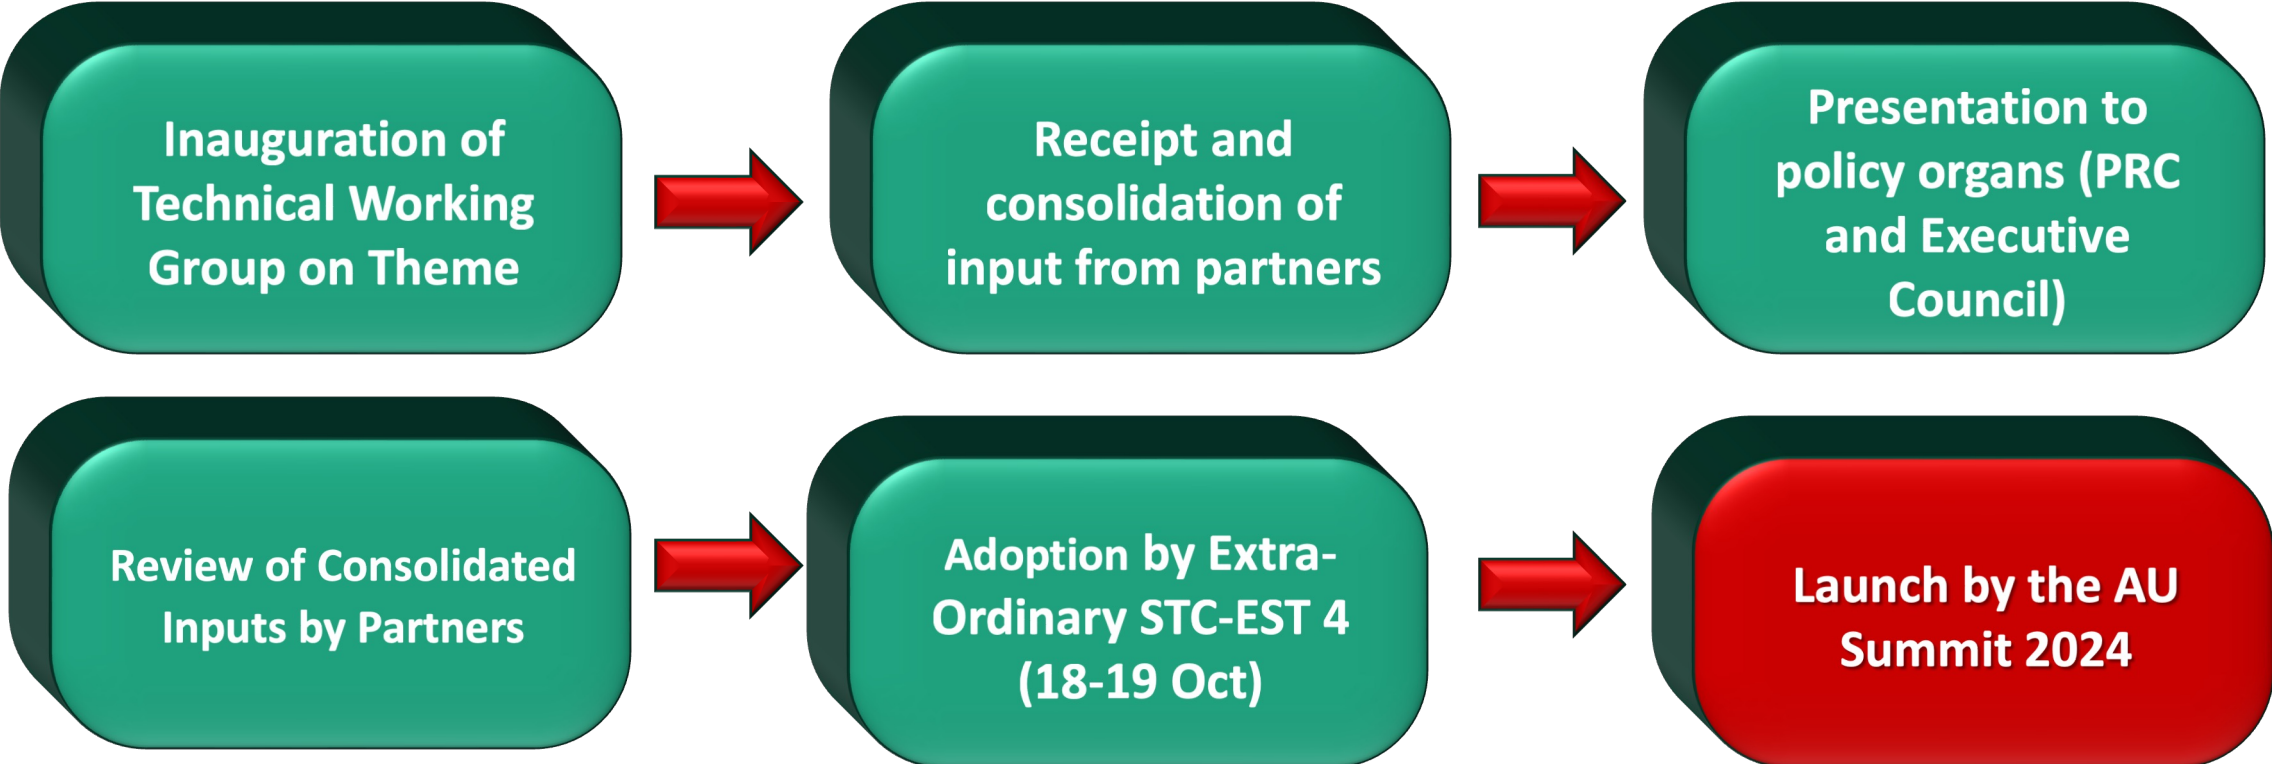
Inauguration of Technical Working Group on Theme

Receipt and consolidation of input from partners

Presentation to policy organs (PRC and Executive Council)

Review of Consolidated Inputs by Partners

Adoption by Extra-Ordinary STC-EST 4 (18-19 Oct)

Launch by the AU Summit 2024